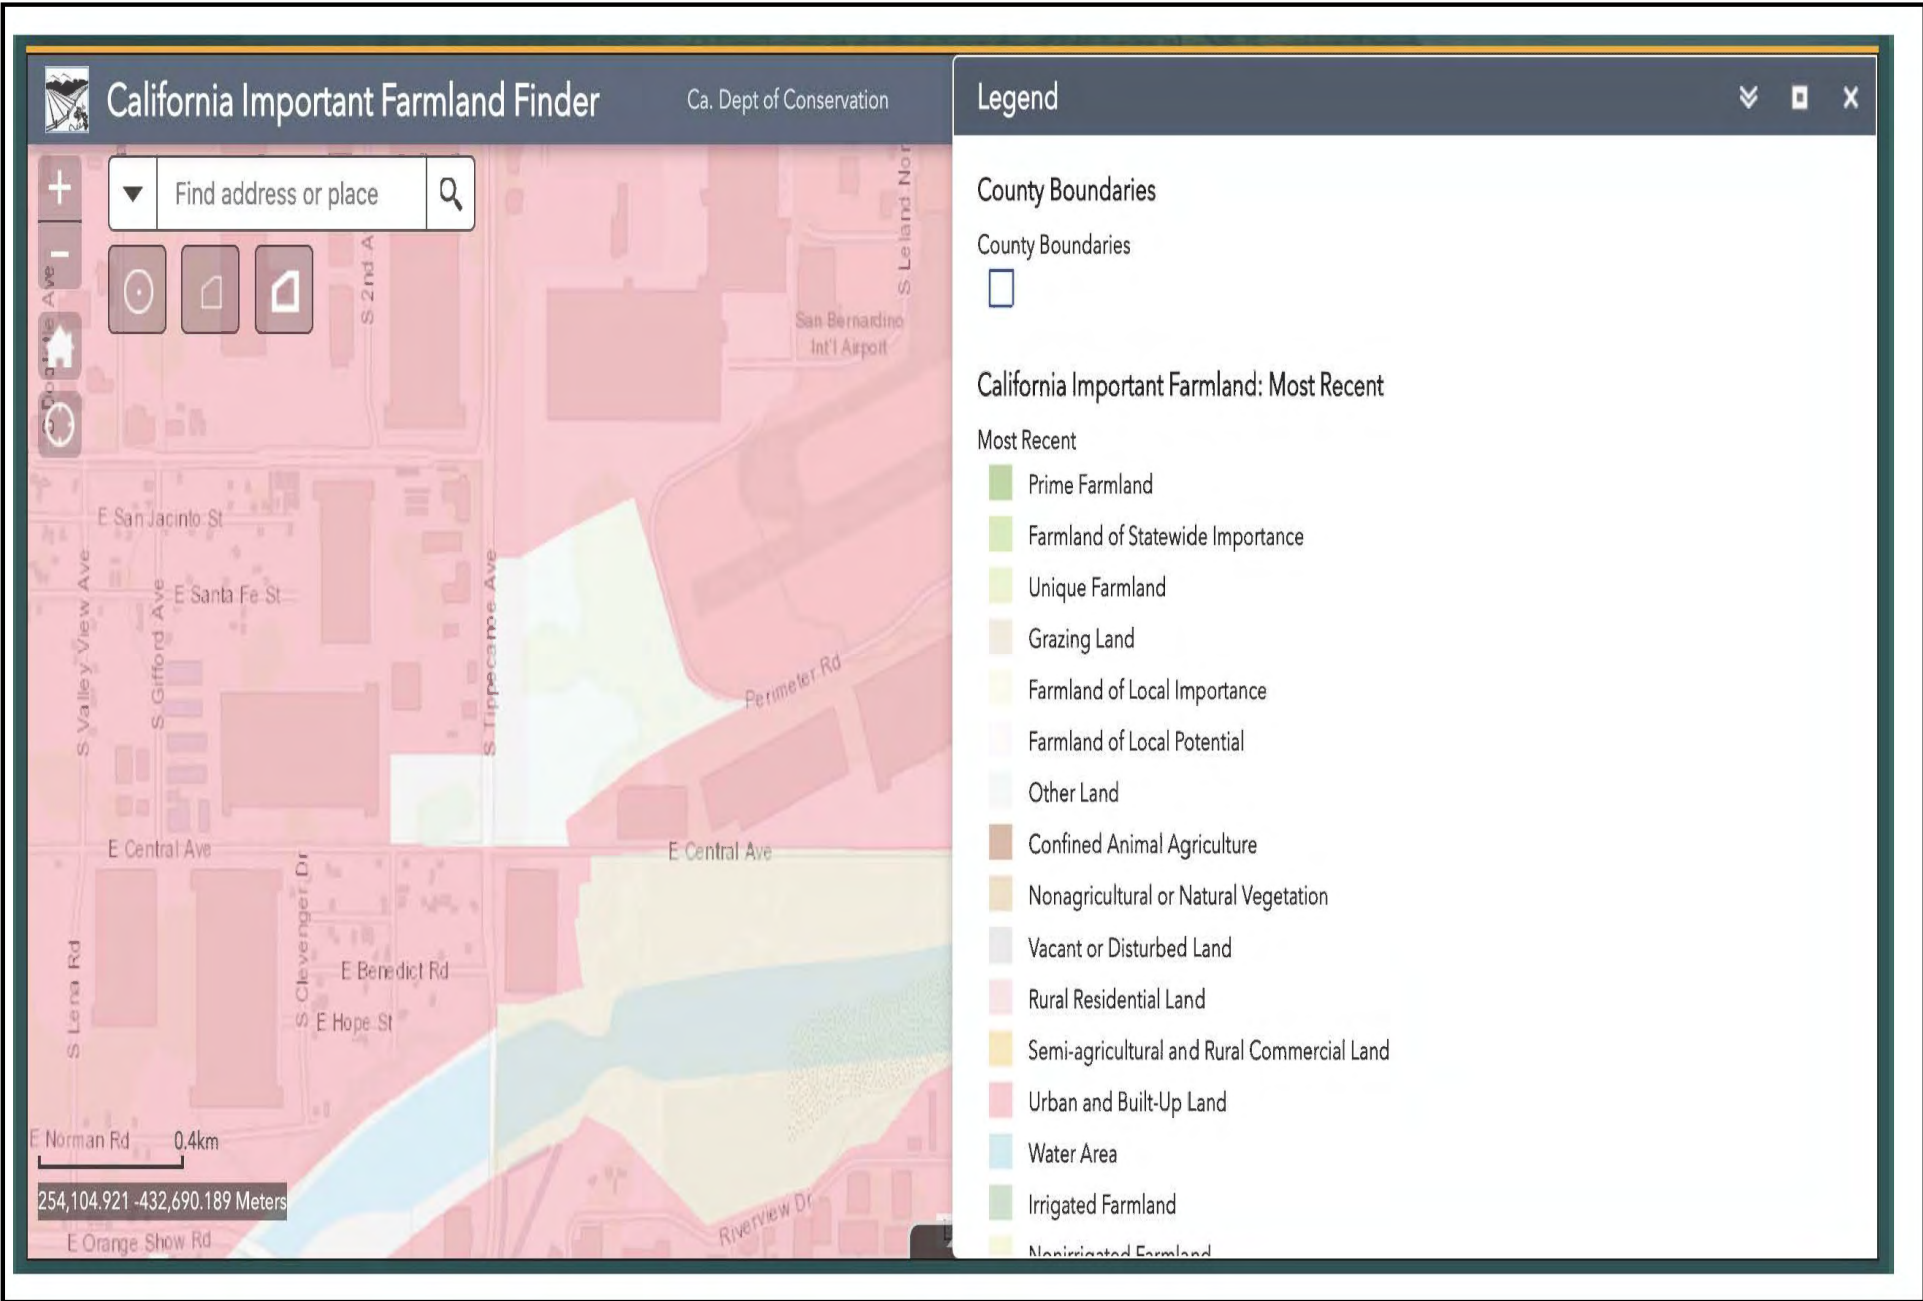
California Important Farmland Finder

Ca. Dept of Conservation

+

-

Find address or place

S 2nd A

S Leland Nor

San Bernardino Int'l Airport

E San Jacinto St

E Santa Fe St

S Valley View Ave

S Gifford Ave

S Tippecanoe Ave

Perimeter Rd

E Central Ave

E Central Ave

S Clevenger Dr

E Benedict Rd

E Hope St

S Lena Rd

E Norman Rd

0.4km

254,104.921 -432,690.189 Meters

E Orange Show Rd

Riverview Dr

Legend

County Boundaries

County Boundaries

California Important Farmland: Most Recent

Most Recent

Prime Farmland

Farmland of Statewide Importance

Unique Farmland

Grazing Land

Farmland of Local Importance

Farmland of Local Potential

Other Land

Confined Animal Agriculture

Nonagricultural or Natural Vegetation

Vacant or Disturbed Land

Rural Residential Land

Semi-agricultural and Rural Commercial Land

Urban and Built-Up Land

Water Area

Irrigated Farmland

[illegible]